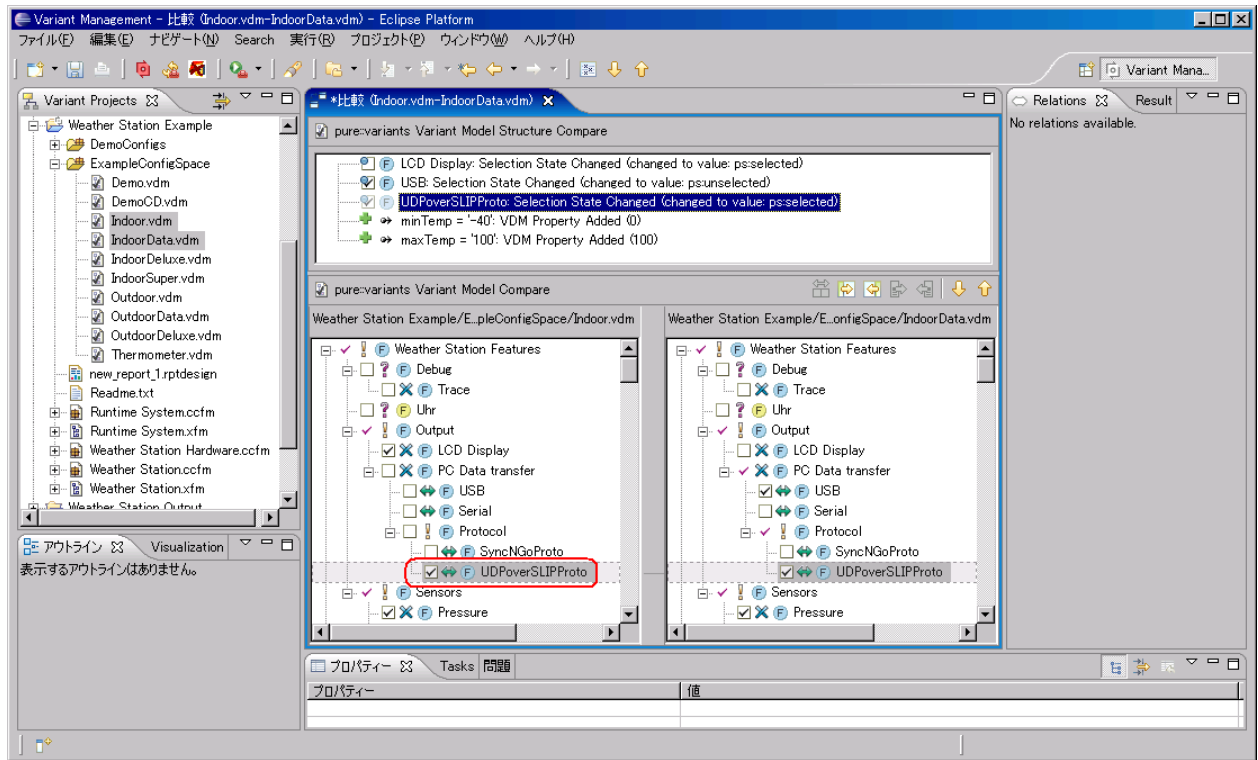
Variant Management - 比較 (Indoor.vdm-IndoorData.vdm) - Eclipse Platform

ファイル(F) 編集(E) ナビゲート(N) Search 実行(R) プロジェクト(P) ウィンドウ(W) ヘルプ(H)

Variant Mana...

Variant Projects

Weather Station Example
DemoConfigs
ExampleConfigSpace
Demo.vdm
DemoCD.vdm
Indoor.vdm
IndoorData.vdm
IndoorDeluxe.vdm
IndoorSuper.vdm
Outdoor.vdm
OutdoorData.vdm
OutdoorDeluxe.vdm
Thermometer.vdm
new_report_1.rptdesign
Readme.txt
Runtime System.ccfm
Runtime System.xfm
Weather Station Hardware.ccfm
Weather Station.ccfm
Weather Station.xfm
Weather Station Output

アウトライン Visualization
表示するアウトラインはありません。

*比較 (Indoor.vdm-IndoorData.vdm)

pure::variants Variant Model Structure Compare

LCD Display: Selection State Changed (changed to value: ps:selected)
USB: Selection State Changed (changed to value: ps:unselected)
UDPoverSLIPProto: Selection State Changed (changed to value: ps:selected)
minTemp = '-40': VDM Property Added (0)
maxTemp = '100': VDM Property Added (100)

pure::variants Variant Model Compare

Weather Station Example/E...pleConfigSpace/Indoor.vdm
Weather Station Features
Debug
Trace
Uhr
Output
LCD Display
PC Data transfer
USB
Serial
Protocol
SyncNGoProto
UDPoverSLIPProto
Sensors
Pressure

Weather Station Example/E...onfigSpace/IndoorData.vdm
Weather Station Features
Debug
Trace
Uhr
Output
LCD Display
PC Data transfer
USB
Serial
Protocol
SyncNGoProto
UDPoverSLIPProto
Sensors
Pressure

Relations Result
No relations available.

プロパティー Tasks 問題

| プロパティー | 値 |
|---|---|
| | |